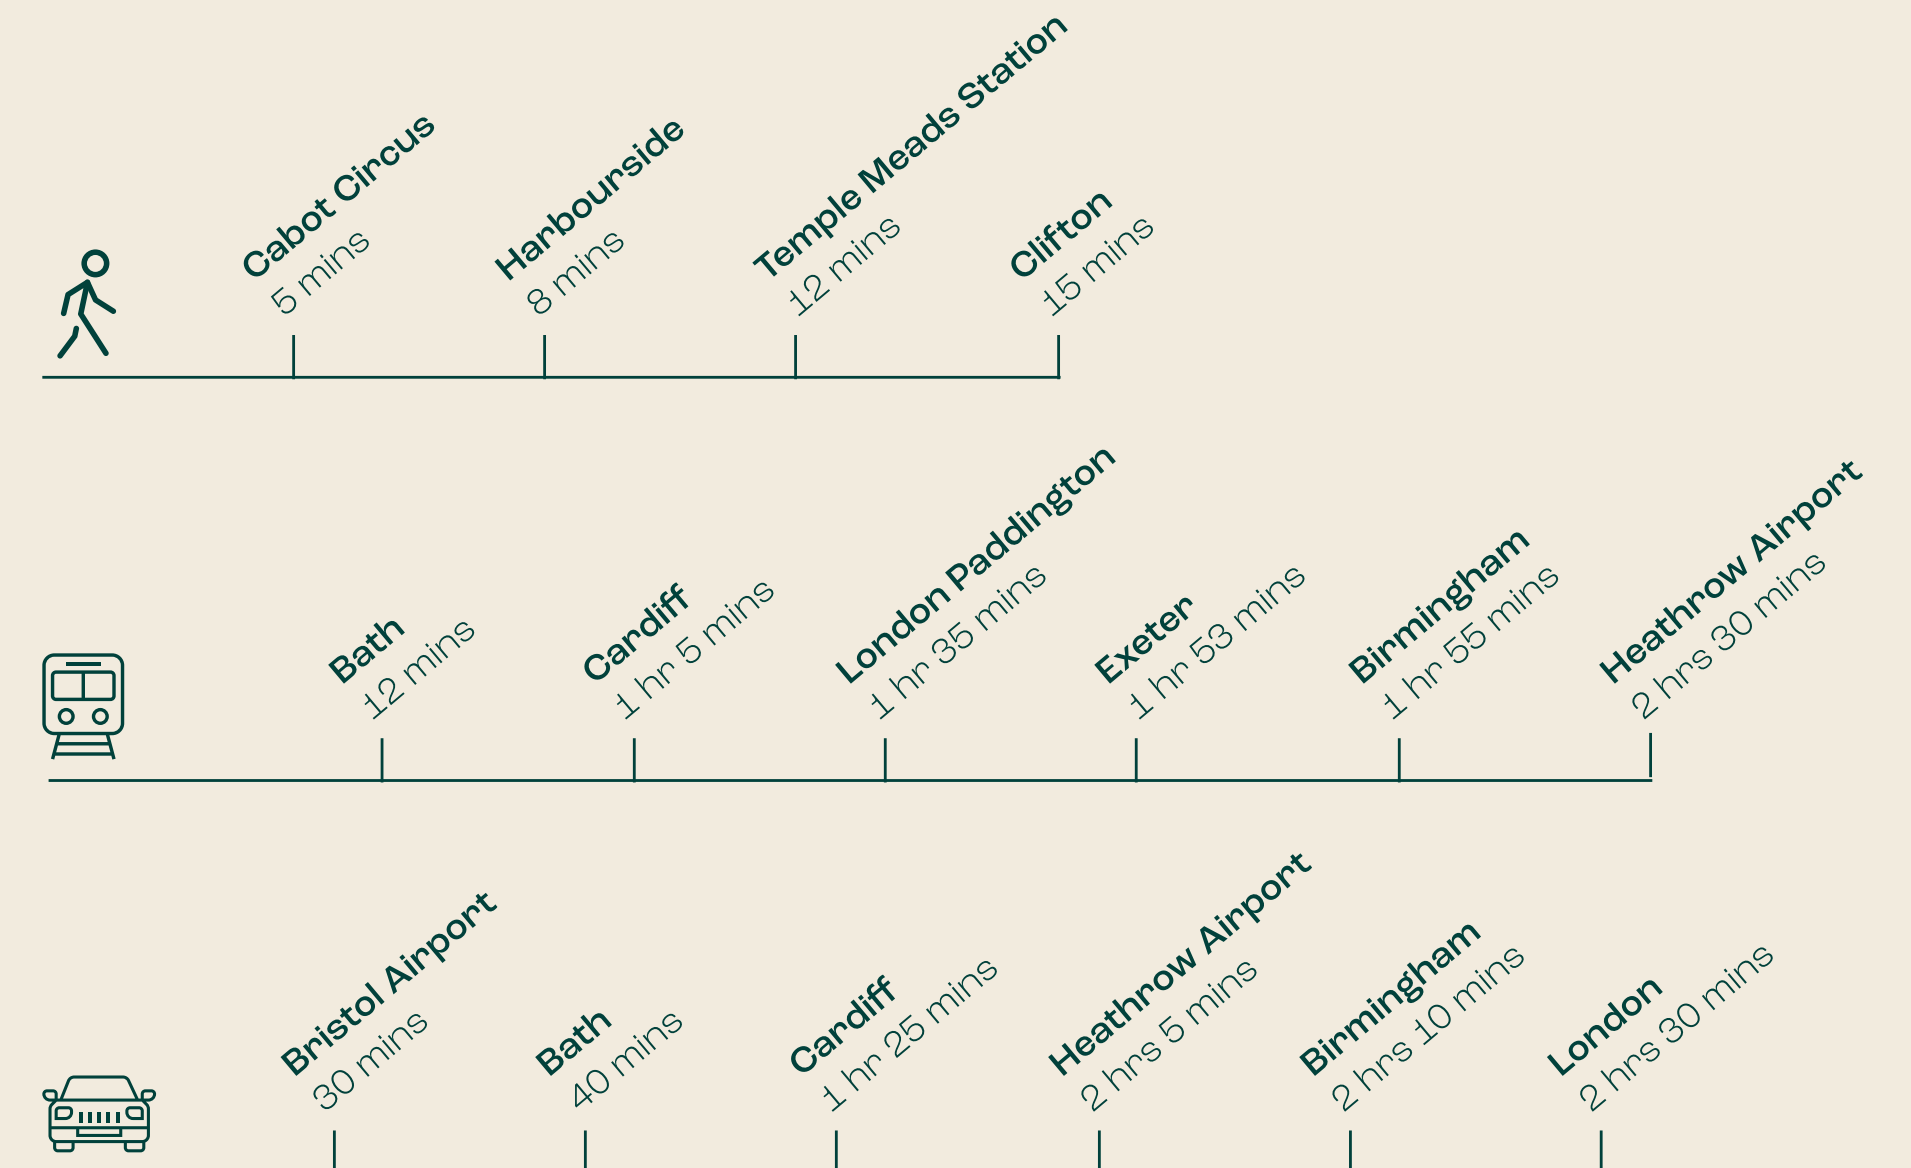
Cabot Circus
5 mins

Harbourside
8 mins

Temple Meads Station
12 mins

Clifton
15 mins

Bath
12 mins

Cardiff
1 hr 5 mins

London Paddington
1 hr 35 mins

Exeter
1 hr 53 mins

Birmingham
1 hr 55 mins

Heathrow Airport
2 hrs 30 mins

Bristol Airport
30 mins

Bath
40 mins

Cardiff
1 hr 25 mins

Heathrow Airport
2 hrs 5 mins

Birmingham
2 hrs 10 mins

London
2 hrs 30 mins